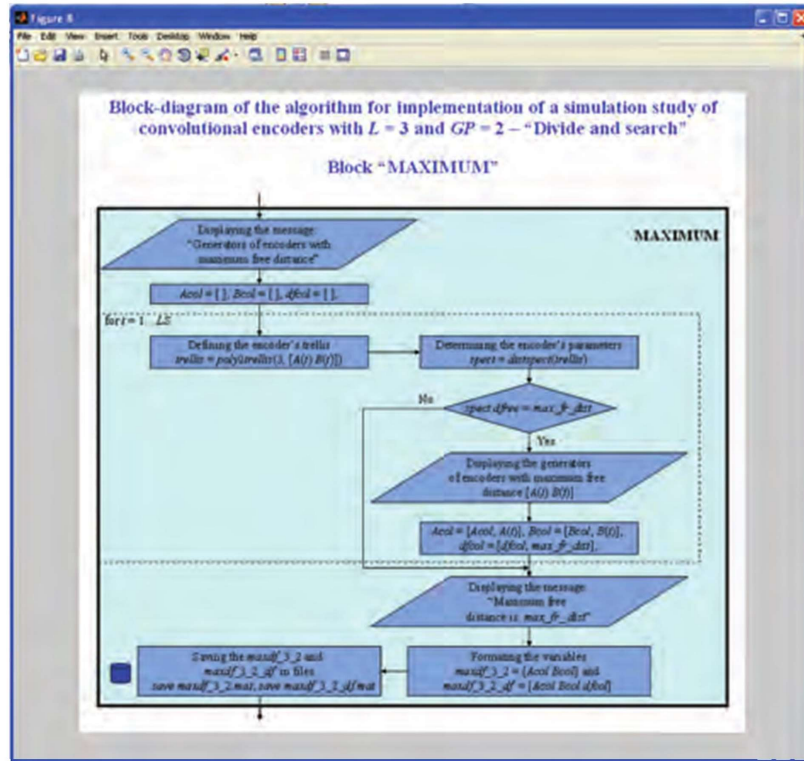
Figure 8

File Edit View Insert Tools Desktop Window Help

Block-diagram of the algorithm for implementation of a simulation study of convolutional encoders with $L = 3$ and $GP = 2$ – "Divide and search"

Block "MAXIMUM"

MAXIMUM

Displaying the message: "Generators of encoders with maximum free distance"

Acol = [ ], Bcol = [ ], dfcol = [ ],

for i = 1 : LS

Defining the encoder's trellis trellis = poly2trellis(3, [A(i) B(i)])

Determining the encoder's parameters spect = distspec(trellis)

No

spect.dfree = max_fr_dist

Yes

Displaying the generators of encoders with maximum free distance [A(i) B(i)]

Acol = [Acol, A(i)], Bcol = [Bcol, B(i)], dfcol = [dfcol, max_fr_dist],

Displaying the message: "Maximum free distance is: max_fr_dist"

Formatting the variables maxdf_3_2 = [Acol Bcol] and maxdf_3_2_df = [Acol Bcol dfcol]

Saving the maxdf_3_2 and maxdf_3_2_df in files save maxdf_3_2.mat, save maxdf_3_2_df.mat